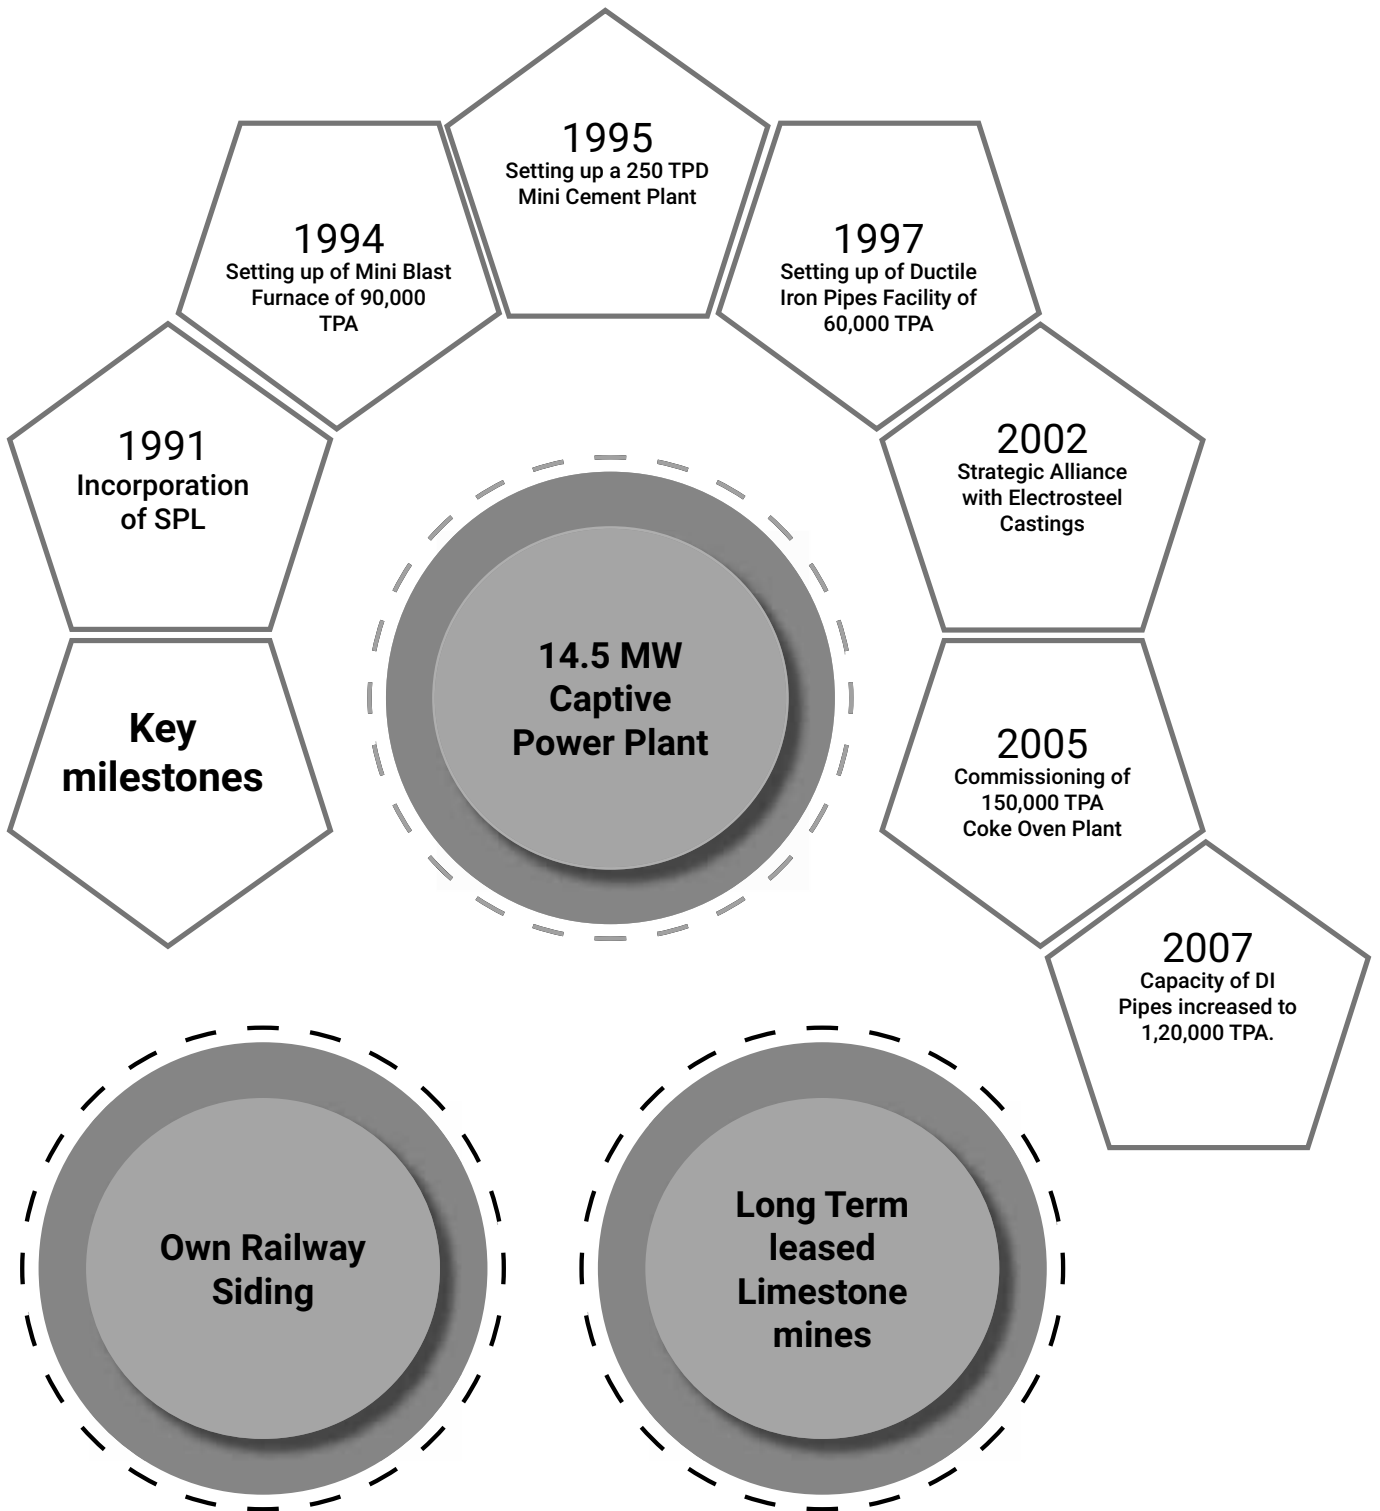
Key milestones

1991
Incorporation of SPL

1994
Setting up of Mini Blast Furnace of 90,000 TPA

1995
Setting up a 250 TPD Mini Cement Plant

1997
Setting up of Ductile Iron Pipes Facility of 60,000 TPA

2002
Strategic Alliance with Electrosteel Castings

2005
Commissioning of 150,000 TPA Coke Oven Plant

2007
Capacity of DI Pipes increased to 1,20,000 TPA.

14.5 MW Captive Power Plant

Own Railway Siding

Long Term leased Limestone mines